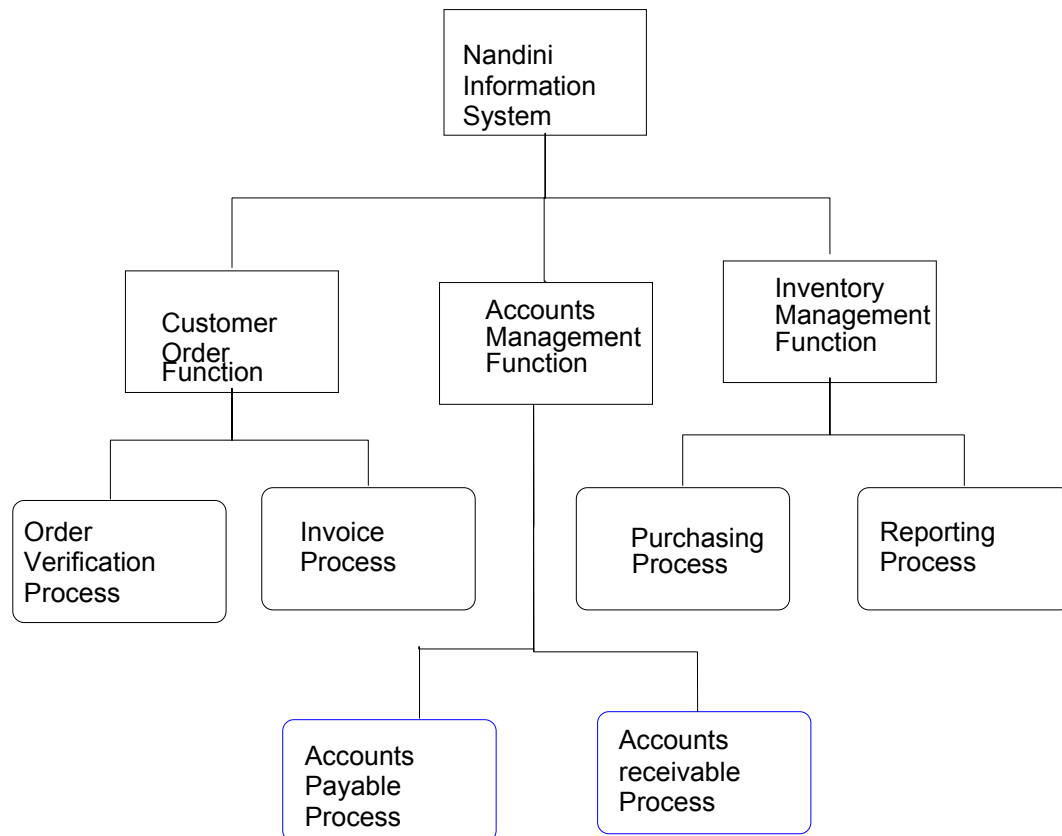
Nandini Information System

Customer Order Function

Accounts Management Function

Inventory Management Function

Order Verification Process

Invoice Process

Purchasing Process

Reporting Process

Accounts Payable Process

Accounts receivable Process